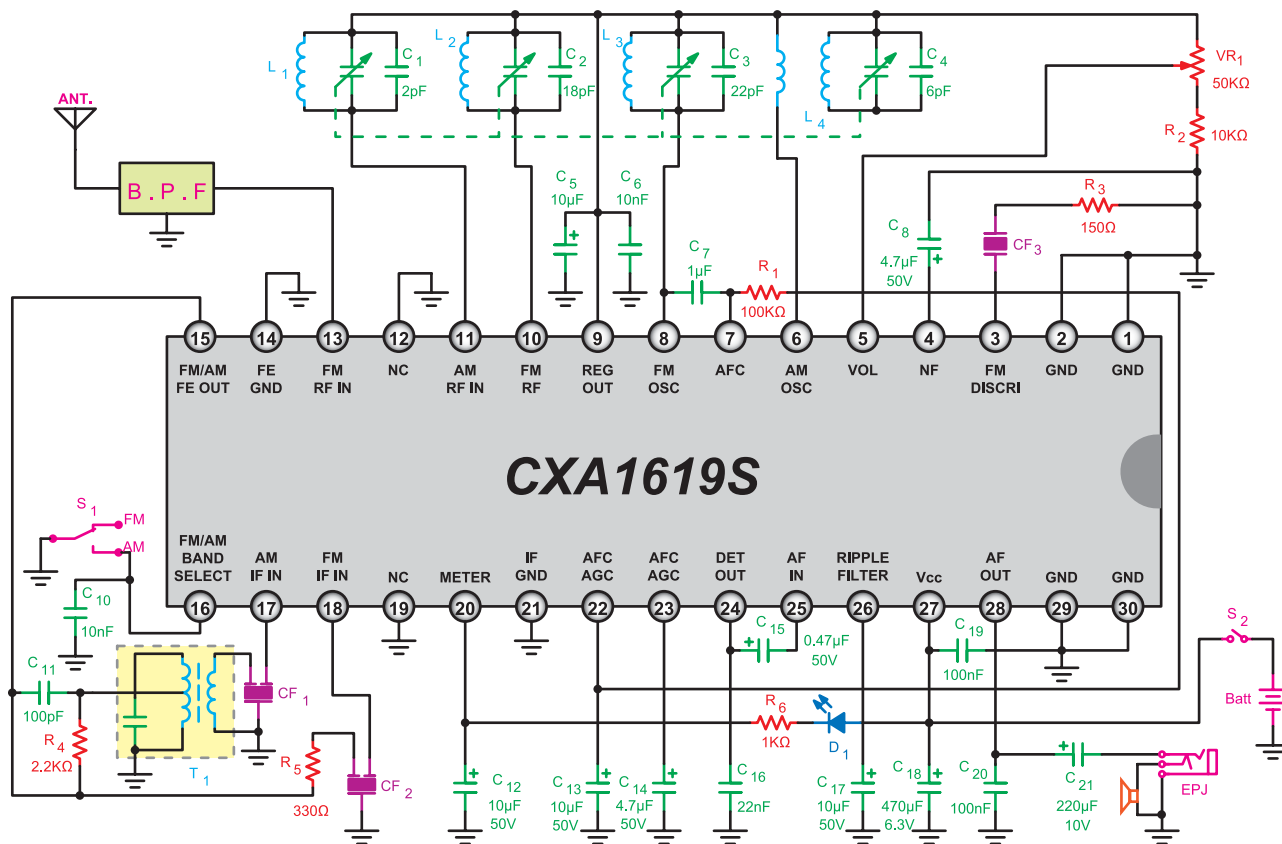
ANT.

B.P.F

$L_1$ $C_1$ 2pF
$L_2$ $C_2$ 18pF
$L_3$ $C_3$ 22pF
$L_4$ $C_4$ 6pF

$VR_1$ 50KΩ
$R_2$ 10KΩ
$R_3$ 150Ω
$CF_3$
$C_8$ 4.7µF 50V
$C_5$ 10µF
$C_6$ 10nF
$C_7$ 1µF
$R_1$ 100KΩ

15 FM/AM FE OUT
14 FE GND
13 FM RF IN
12 NC
11 AM RF IN
10 FM RF
9 REG OUT
8 FM OSC
7 AFC
6 AM OSC
5 VOL
4 NF
3 FM DISCRI
2 GND
1 GND

CXA1619S

16 FM/AM BAND SELECT
17 AM IF IN
18 FM IF IN
19 NC
20 METER
21 IF GND
22 AFC AGC
23 AFC AGC
24 DET OUT
25 AF IN
26 RIPPLE FILTER
27 Vcc
28 AF OUT
29 GND
30 GND

$S_1$ FM AM
$C_{10}$ 10nF
$C_{11}$ 100pF
$R_4$ 2.2KΩ
$T_1$
$CF_1$
$R_5$ 330Ω
$CF_2$
$C_{15}$ 0.47µF 50V
$C_{19}$ 100nF
$S_2$
Batt
$R_6$ 1KΩ
$D_1$
$C_{12}$ 10µF 50V
$C_{13}$ 10µF 50V
$C_{14}$ 4.7µF 50V
$C_{16}$ 22nF
$C_{17}$ 10µF 50V
$C_{18}$ 470µF 6.3V
$C_{20}$ 100nF
$C_{21}$ 220µF 10V
EPJ